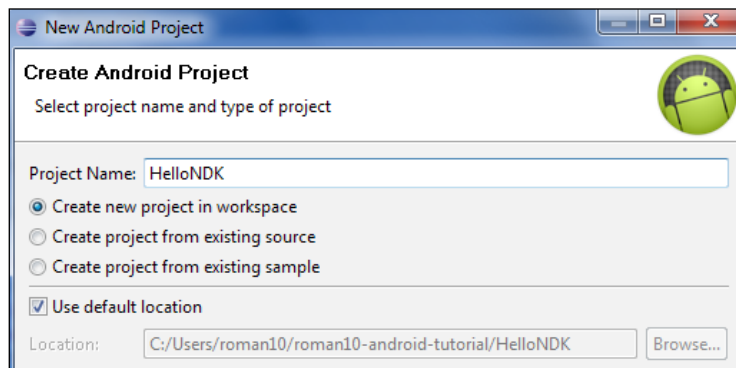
New Android Project

Create Android Project

Select project name and type of project

Project Name: HelloNDK

Create new project in workspace

Create project from existing source

Create project from existing sample

Use default location

Location: C:/Users/roman10/roman10-android-tutorial/HelloNDK

Browse...